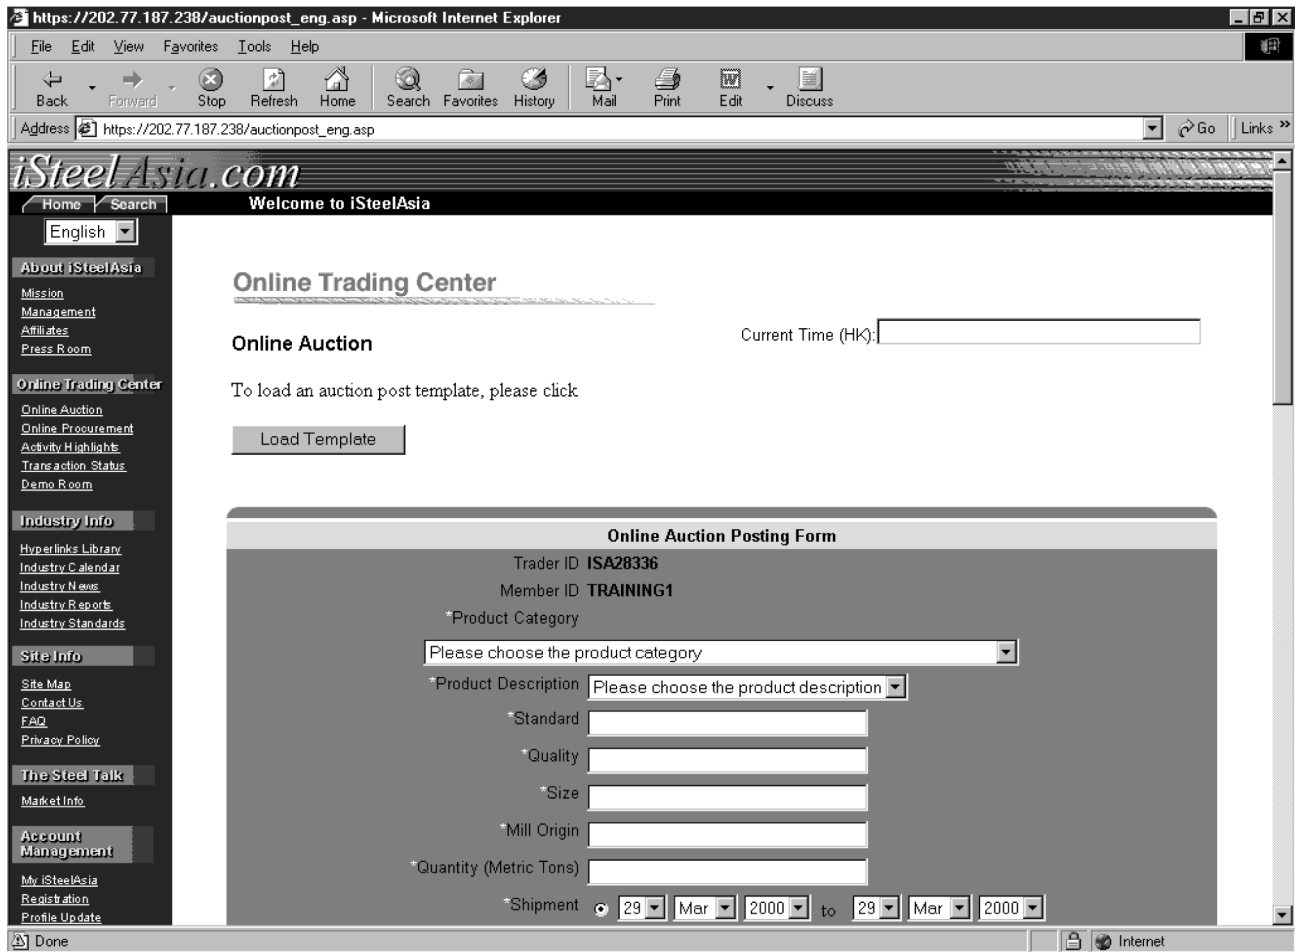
https://202.77.187.238/auctionpost_eng.asp - Microsoft Internet Explorer

File Edit View Favorites Tools Help

Back Forward Stop Refresh Home Search Favorites History Mail Print Edit Discuss

Address https://202.77.187.238/auctionpost_eng.asp Go Links »

iSteelAsia.com

Home Search

Welcome to iSteelAsia

English

About iSteelAsia
Mission
Management
Affiliates
Press Room

Online Trading Center
Online Auction
Online Procurement
Activity Highlights
Transaction Status
Demo Room

Industry Info
Hyperlinks Library
Industry Calendar
Industry News
Industry Reports
Industry Standards

Site Info
Site Map
Contact Us
FAQ
Privacy Policy

The Steel Talk
Market Info

Account Management
My iSteelAsia
Registration
Profile Update

Online Trading Center

Online Auction

Current Time (HK):

To load an auction post template, please click

Load Template

Online Auction Posting Form

Trader ID ISA28336
Member ID TRAINING1
*Product Category
Please choose the product category
*Product Description Please choose the product description
*Standard
*Quality
*Size
*Mill Origin
*Quantity (Metric Tons)
*Shipment 29 Mar 2000 to 29 Mar 2000

Done

Internet